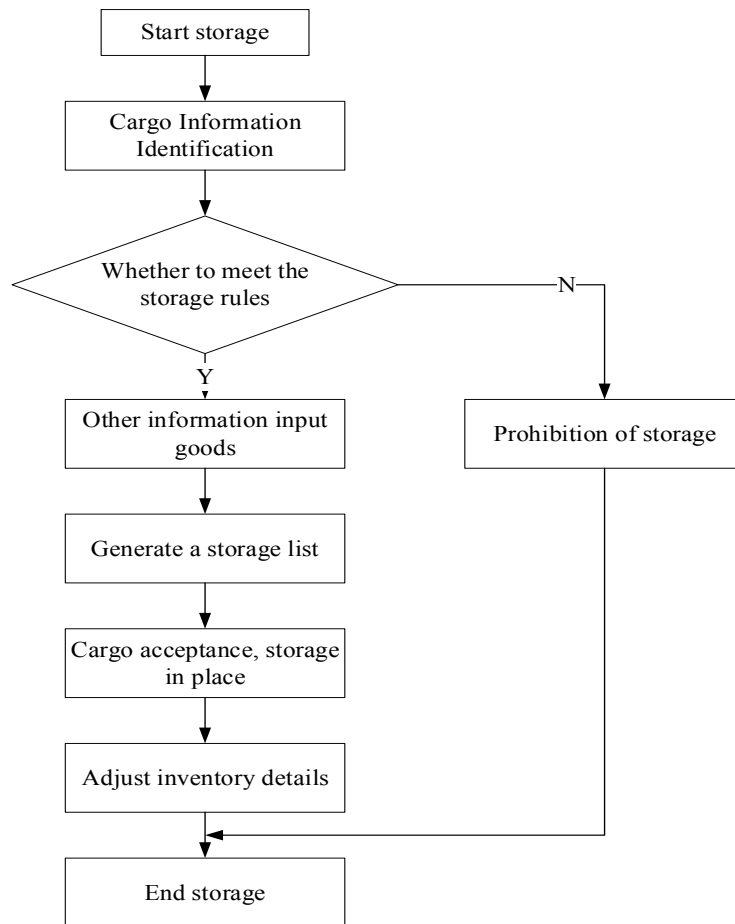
Start storage

Cargo Information Identification

Whether to meet the storage rules

N

Y

Other information input goods

Prohibition of storage

Generate a storage list

Cargo acceptance, storage in place

Adjust inventory details

End storage